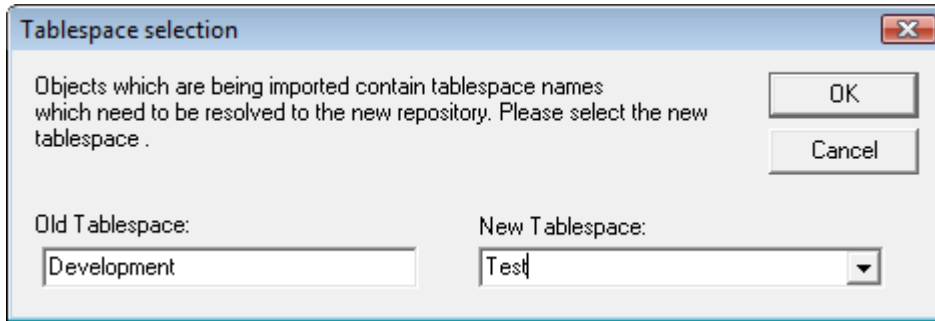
Tablespace selection

Objects which are being imported contain tablespace names which need to be resolved to the new repository. Please select the new tablespace .

OK

Cancel

Old Tablespace:

Development

New Tablespace:

Test